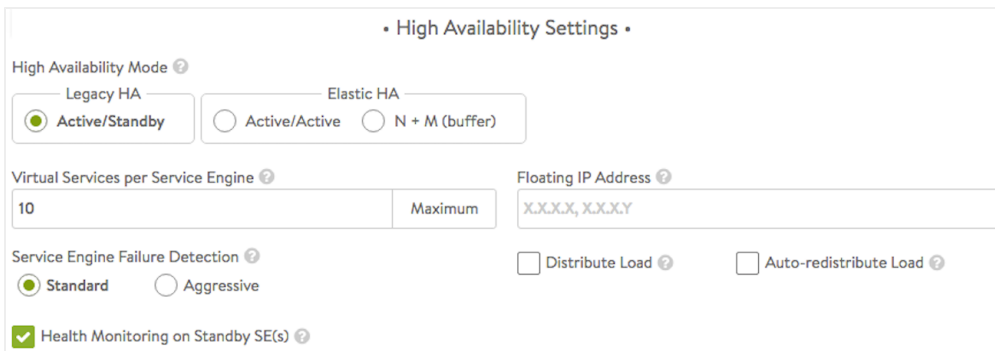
• High Availability Settings •

High Availability Mode

Legacy HA

Active/Standby

Elastic HA

Active/Active

N + M (buffer)

Virtual Services per Service Engine

10

Maximum

Floating IP Address

X.X.X.X, X.X.X.Y

Service Engine Failure Detection

Standard

Aggressive

Distribute Load

Auto-redistribute Load

Health Monitoring on Standby SE(s)